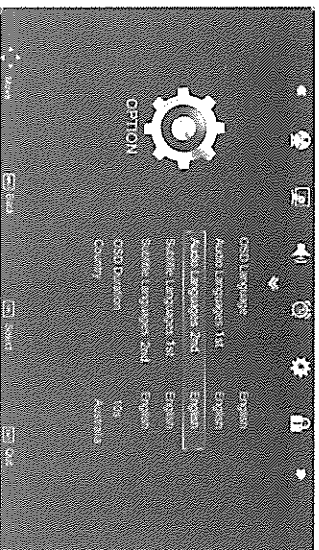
OPTION

OSD Language English
Audio Languages 1st English
Audio Languages 2nd English
Subtitle Languages 1st English
Subtitle Languages 2nd English
OSD Duration 10s
Country Australia

Move
Back
Select
Quit